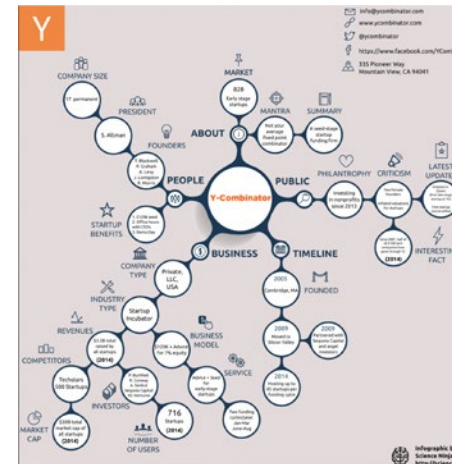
Y

info@ycombinator.com
www.ycombinator.com
@ycombinator
https://www.facebook.com/YCom
335 Pioneer Way Mountain View, CA 94041

COMPANY SIZE
17 permanent
PRESIDENT
S. Altman
FOUNDERS
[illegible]
PEOPLE
STARTUP BENEFITS
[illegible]
MARKET
828 Early stage startups
MANTRA
Not your average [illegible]
SUMMARY
A seed-stage startup funding firm
ABOUT
Y-Combinator
PUBLIC
PHILANTHROPY
Investing in nonprofits since 2013
CRITICISM
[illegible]
LATEST UPDATE
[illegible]
INTERESTING FACT
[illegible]
(2014)
TIMELINE
2005
Cambridge, MA
FOUNDED
2009
Moved to Silicon Valley
2009
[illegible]
2014
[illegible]
BUSINESS
COMPANY TYPE
Private, LLC, USA
INDUSTRY TYPE
Startup Incubator
REVENUES
$1.08 total raised by all startups (2014)
$120K + Advice for 7% equity
BUSINESS MODEL
SERVICE
Advice + Seed for early-stage startups
Two funding cycles/year Jan-Mar June-Aug
COMPETITORS
Techstars 500 Startups
INVESTORS
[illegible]
716 Startups (2014)
NUMBER OF USERS
MARKET CAP
$30B total market cap of all startups (2014)
Infographic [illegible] Science Ninja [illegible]